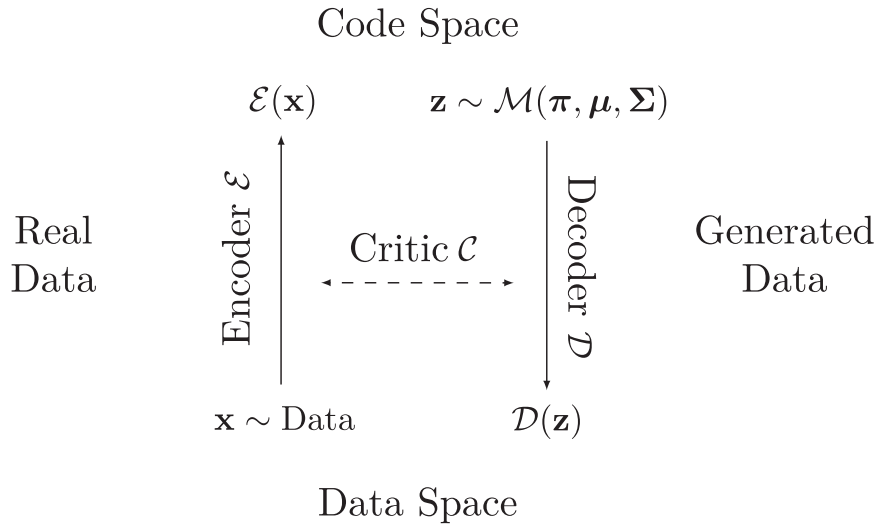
Code Space

$\mathcal{E}(\mathbf{x})$

$\mathbf{z} \sim \mathcal{M}(\boldsymbol{\pi}, \boldsymbol{\mu}, \boldsymbol{\Sigma})$

Real Data

Encoder $\mathcal{E}$

Critic $\mathcal{C}$

Decoder $\mathcal{D}$

Generated Data

$\mathbf{x} \sim$ Data

$\mathcal{D}(\mathbf{z})$

Data Space